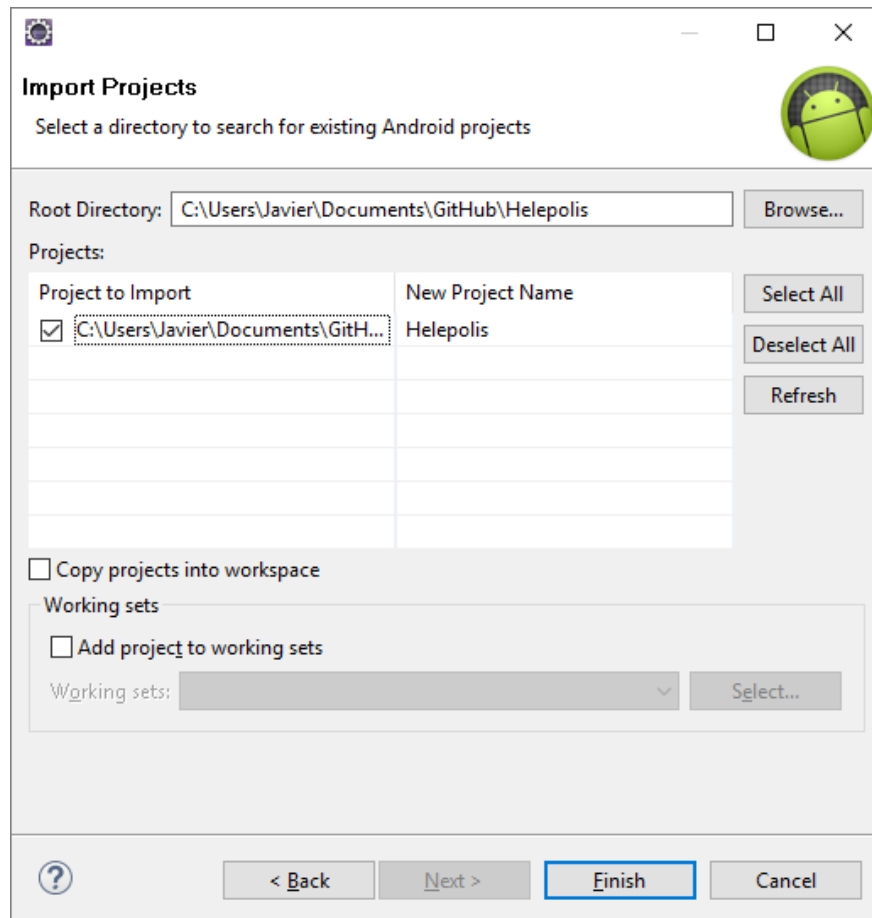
Import Projects

Select a directory to search for existing Android projects

Root Directory: C:\Users\Javier\Documents\GitHub\Helepolis

Browse...

Projects:

| Project to Import | New Project Name |
|---|---|
| C:\Users\Javier\Documents\GitH... | Helepolis |

Select All

Deselect All

Refresh

Copy projects into workspace

Working sets

Add project to working sets

Working sets:

Select...

?

< Back

Next >

Finish

Cancel